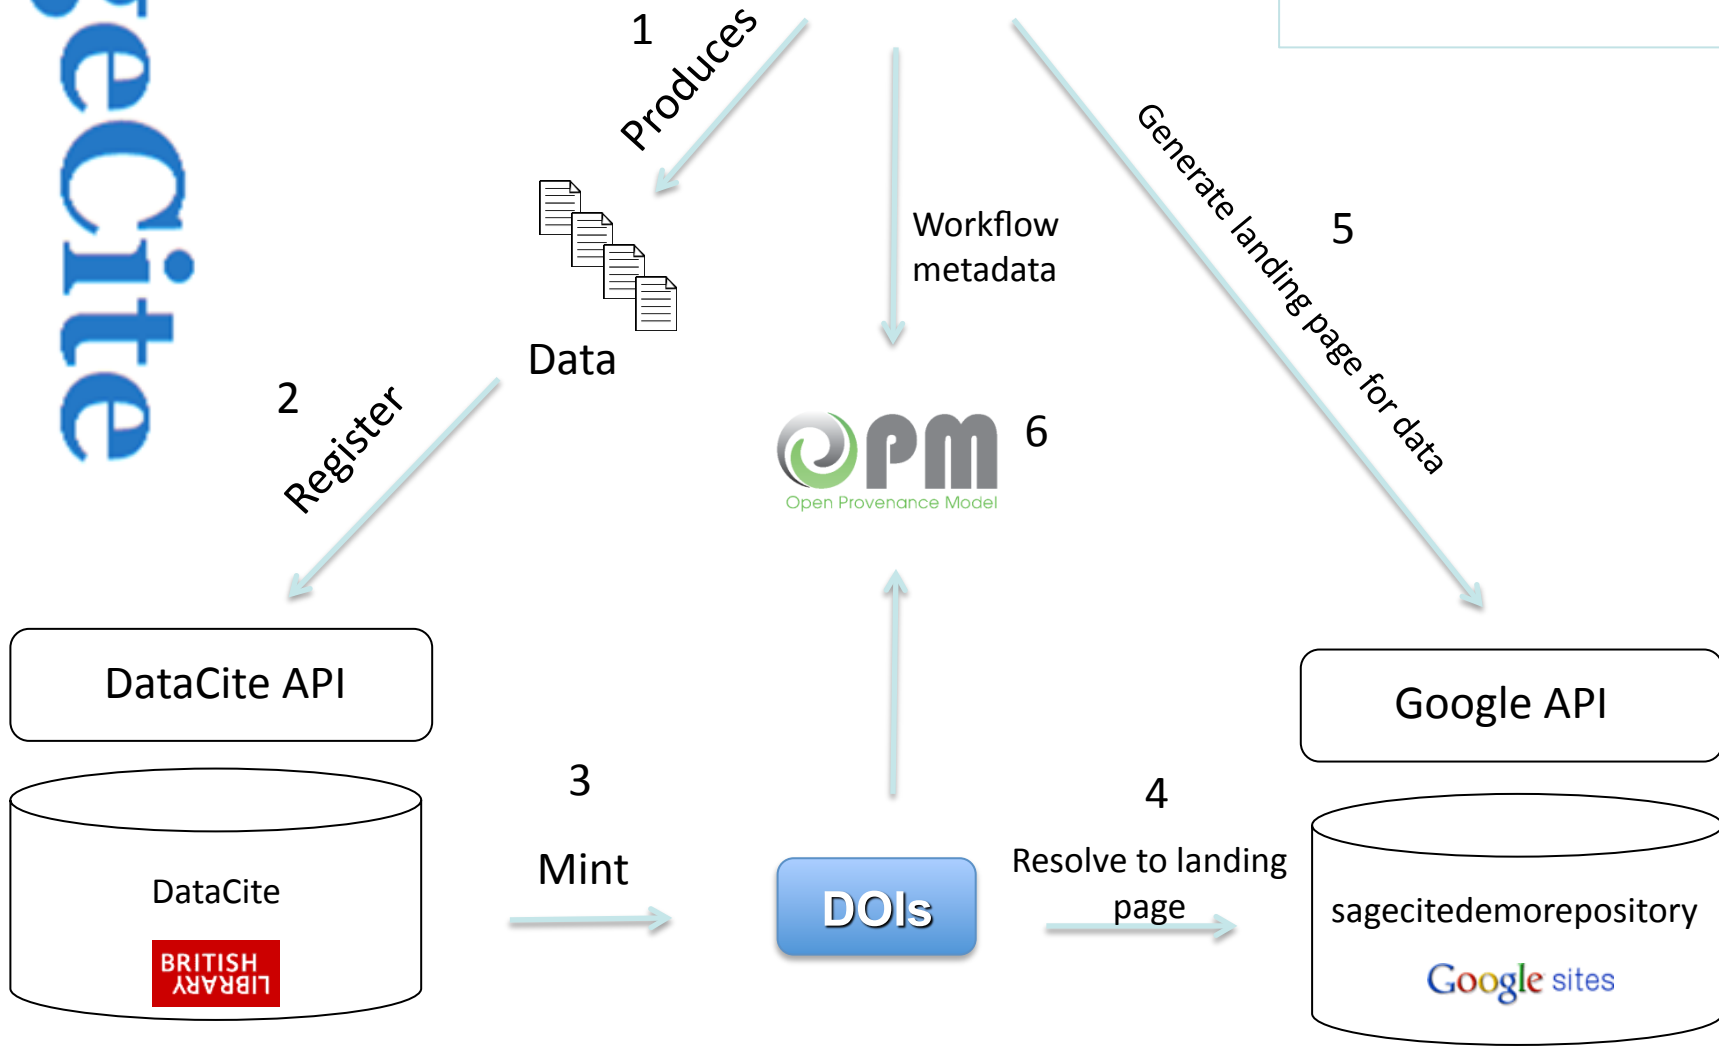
eCite

1
Produces

Workflow metadata

5
Generate landing page for data

Data

2
Register

6
OPM
Open Provenance Model

DataCite API

Google API

3
Mint

DOIs

4
Resolve to landing page

DataCite
BRITISH LIBRARY

sagecitedemorepository
Google sites